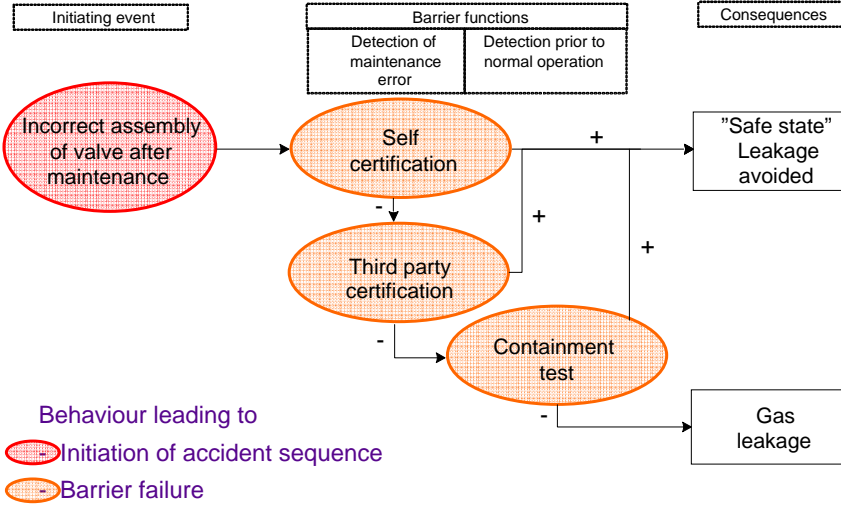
Initiating event

Barrier functions

Detection of maintenance error

Detection prior to normal operation

Consequences

Incorrect assembly of valve after maintenance

Self certification

+

"Safe state" Leakage avoided

-

+

Third party certification

+

-

Containment test

-

Gas leakage

Behaviour leading to

- Initiation of accident sequence

- Barrier failure